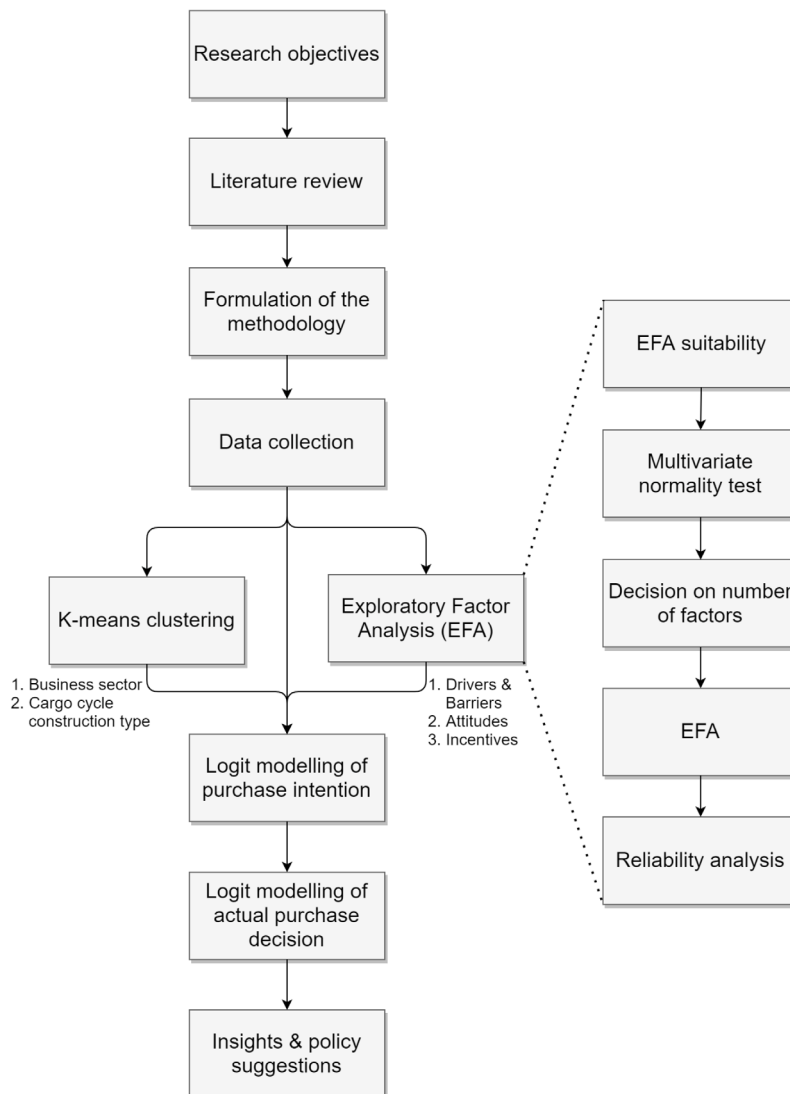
Research objectives

Literature review

Formulation of the methodology

Data collection

K-means clustering

Exploratory Factor Analysis (EFA)

1. Business sector
2. Cargo cycle construction type

1. Drivers & Barriers
2. Attitudes
3. Incentives

Logit modelling of purchase intention

Logit modelling of actual purchase decision

Insights & policy suggestions

EFA suitability

Multivariate normality test

Decision on number of factors

EFA

Reliability analysis